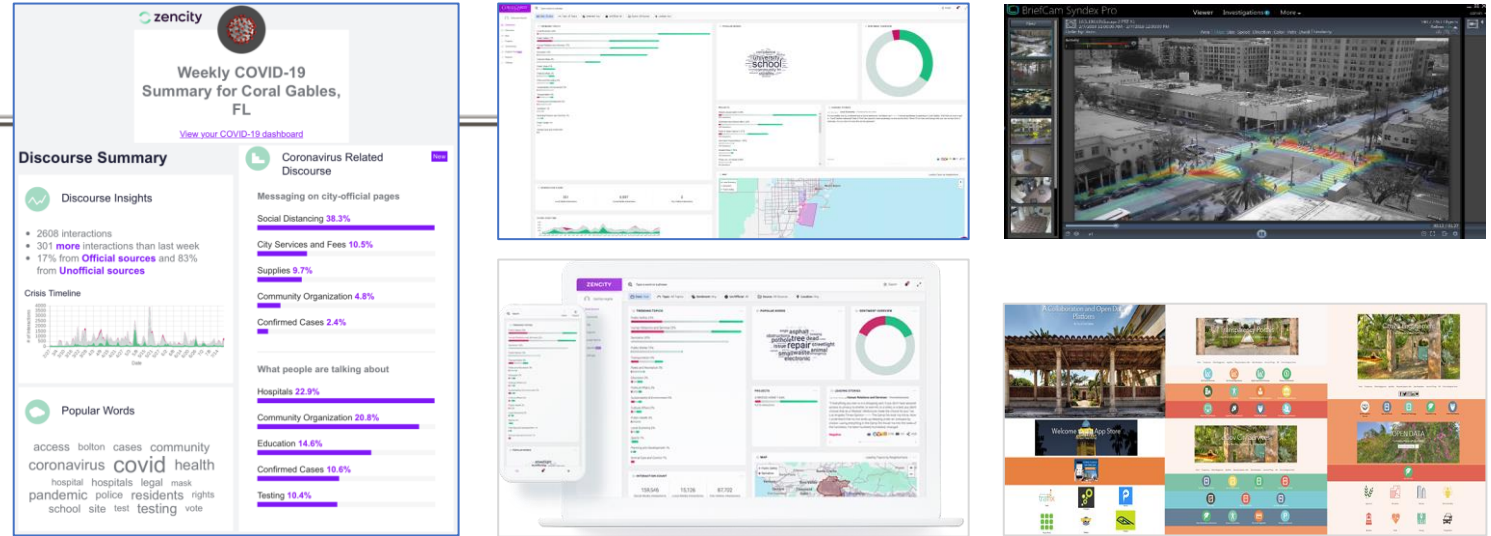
zencity

Weekly COVID-19 Summary for Coral Gables, FL

View your COVID-19 dashboard

Discourse Summary

Discourse Insights

• 2608 interactions
• 301 more interactions than last week
• 17% from Official sources and 83% from Unofficial sources

Crisis Timeline

Popular Words

access bolton cases community coronavirus covid health hospital hospitals legal mask pandemic police residents rights school site test testing vote

Coronavirus Related Discourse

New

Messaging on city-official pages

Social Distancing 38.3%

City Services and Fees 10.5%

Supplies 9.7%

Community Organization 4.8%

Confirmed Cases 2.4%

What people are talking about

Hospitals 22.9%

Community Organization 20.8%

Education 14.6%

Confirmed Cases 10.6%

Testing 10.4%

school

BriefCam Syndex Pro

Viewer Investigations More

ZENCITY

asphalt tree dead repair streetlight animal electronic

159,546 15,136 97,702

Welcome App Store

OPEN DATA